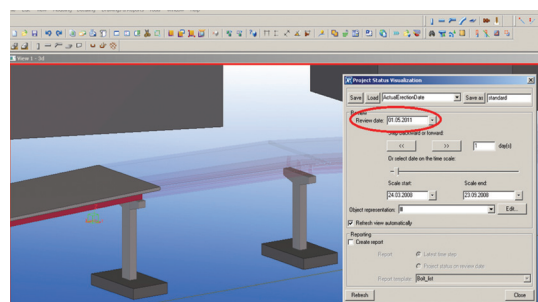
View 1 - 3d

Project Status Visualization

Save Load ActualErectionDate Save as standard

Review date: 01.05.2011

Step backward or forward:

<< >> 1 day(s)

Or select date on the time scale:

Scale start: Scale end:

24.03.2008 23.09.2008

Object representation: B Edit...

Refresh view automatically

Reporting

Create report

Report Latest time step

Project status on review date

Report template Bolt_list

Refresh Close